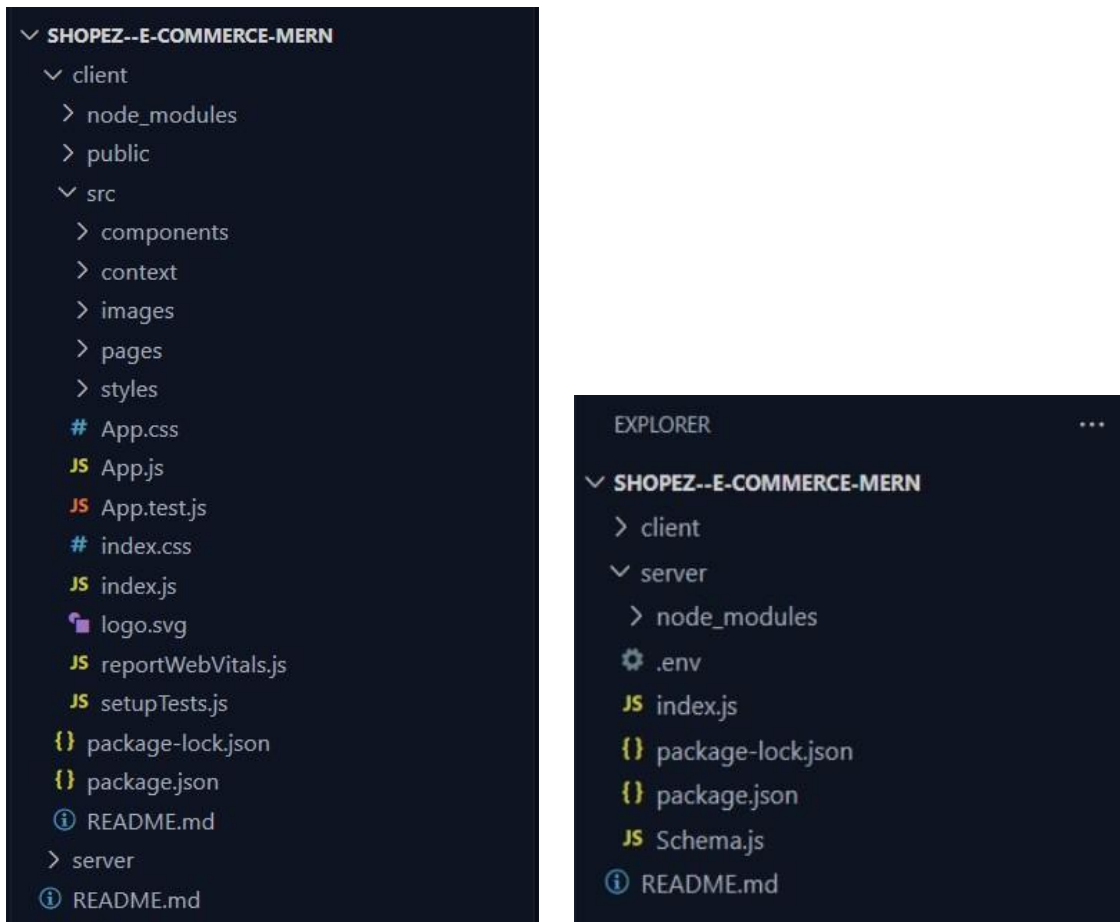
SHOPEZ--E-COMMERCE-MERN
client
node_modules
public
src
components
context
images
pages
styles
# App.css
JS App.js
JS App.test.js
# index.css
JS index.js
logo.svg
JS reportWebVitals.js
JS setupTests.js
{} package-lock.json
{} package.json
README.md
server
README.md

EXPLORER ...
SHOPEZ--E-COMMERCE-MERN
client
server
node_modules
.env
JS index.js
{} package-lock.json
{} package.json
JS Schema.js
README.md